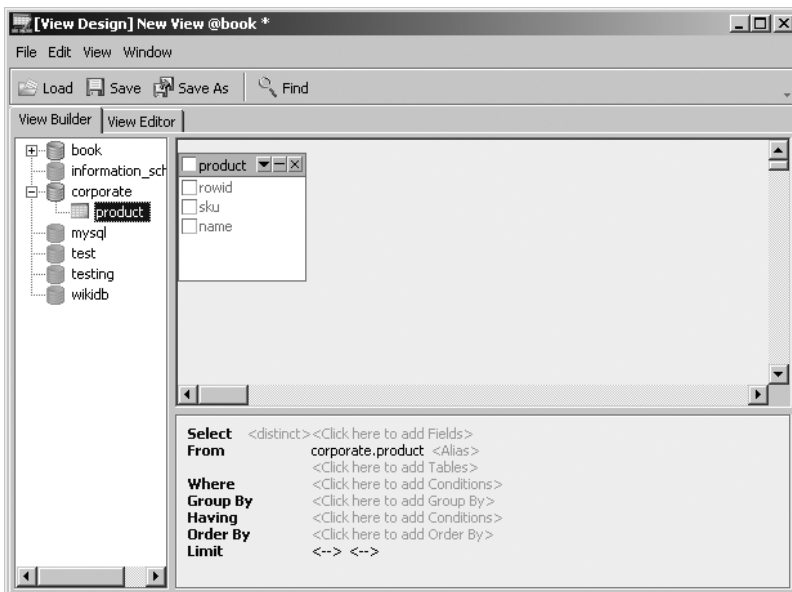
[View Design] New View @book *

File Edit View Window

Load Save Save As Find

View Builder | View Editor

book
information_sch
corporate
product
mysql
test
testing
wikidb

product
rowid
sku
name

Select <distinct> <Click here to add Fields>
From corporate.product <Alias>
<Click here to add Tables>
Where <Click here to add Conditions>
Group By <Click here to add Group By>
Having <Click here to add Conditions>
Order By <Click here to add Order By>
Limit <--> <-->